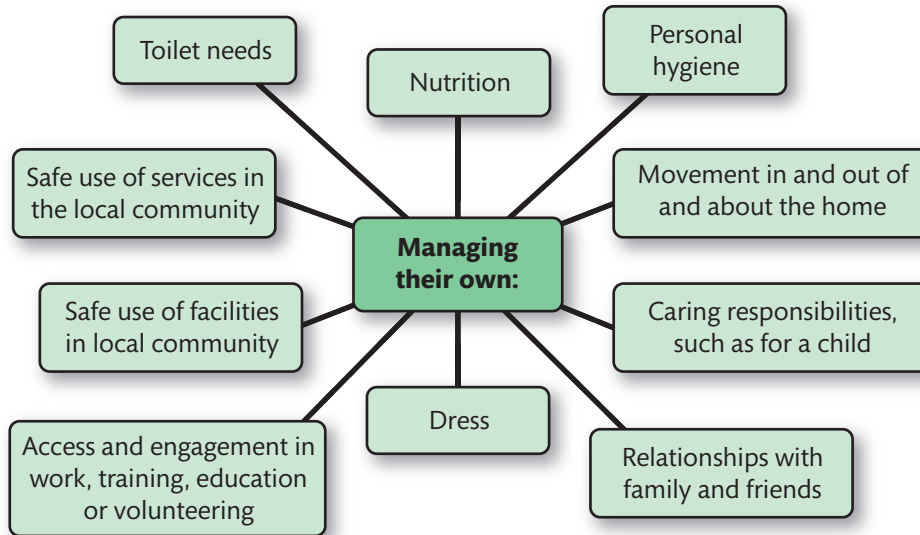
Managing their own:

Toilet needs

Nutrition

Personal hygiene

Safe use of services in the local community

Movement in and out of and about the home

Safe use of facilities in local community

Caring responsibilities, such as for a child

Dress

Access and engagement in work, training, education or volunteering

Relationships with family and friends